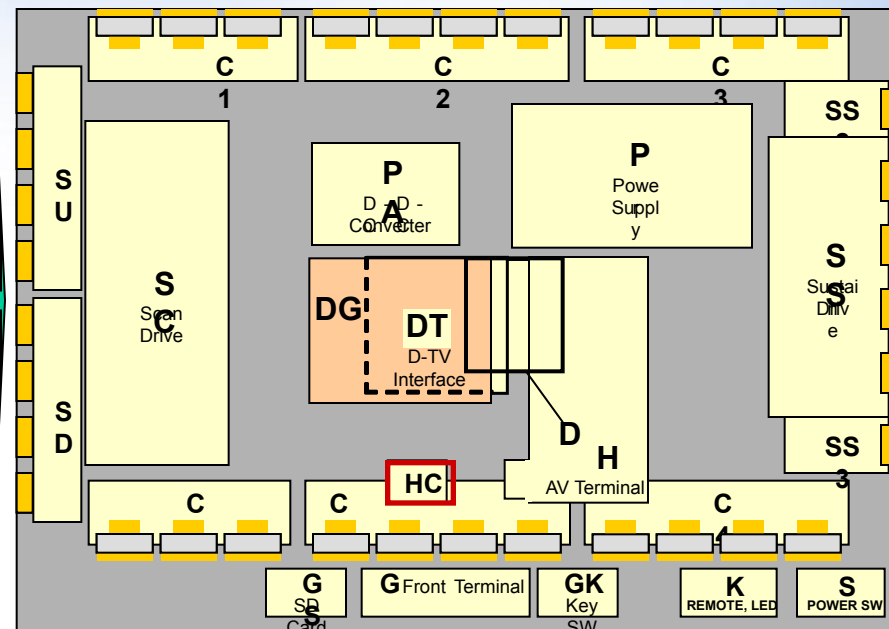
C
1

C
2

C
3

SS
2

SU

SD

S
C
Scan
Drive

P
A
D - D -
Converter

P
Power
Supply

S
S
Sustain
Drive

SS
3

DG

DT
D-TV
Interface

D

H
AV Terminal

C

C

HC

C
4

G
S
SS
Card

G Front Terminal

GK
Key
SW

K
REMOTE, LED

S
POWER SW